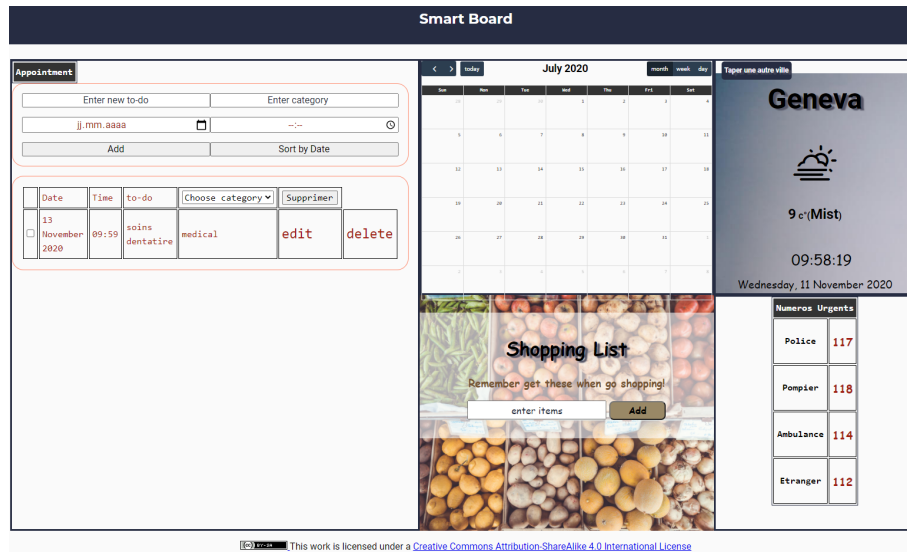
Smart Board

Appointment

Enter new to-do
Enter category
jj.mm.aaaa
--:--
Add
Sort by Date

| | Date | Time | to-do | Choose category | Supprimer |
|---|---|---|---|---|---|
| | 13 November 2020 | 09:59 | soins dentaire | medical | edit | delete |

< > today July 2020 month week day

| Sun | Mon | Tue | Wed | Thu | Fri | Sat |
|---|---|---|---|---|---|---|
| 28 | 29 | 30 | 1 | 2 | 3 | 4 |
| 5 | 6 | 7 | 8 | 9 | 10 | 11 |
| 12 | 13 | 14 | 15 | 16 | 17 | 18 |
| 19 | 20 | 21 | 22 | 23 | 24 | 25 |
| 26 | 27 | 28 | 29 | 30 | 31 | 1 |
| 2 | 3 | 4 | 5 | 6 | 7 | 8 |

Taper une autre ville
Geneva
9 c°(Mist)
09:58:19
Wednesday, 11 November 2020

Shopping List
Remember get these when go shopping!
enter items
Add

| Numeros Urgents | |
|---|---|
| Police | 117 |
| Pompier | 118 |
| Ambulance | 114 |
| Etranger | 112 |

This work is licensed under a Creative Commons Attribution-ShareAlike 4.0 International License